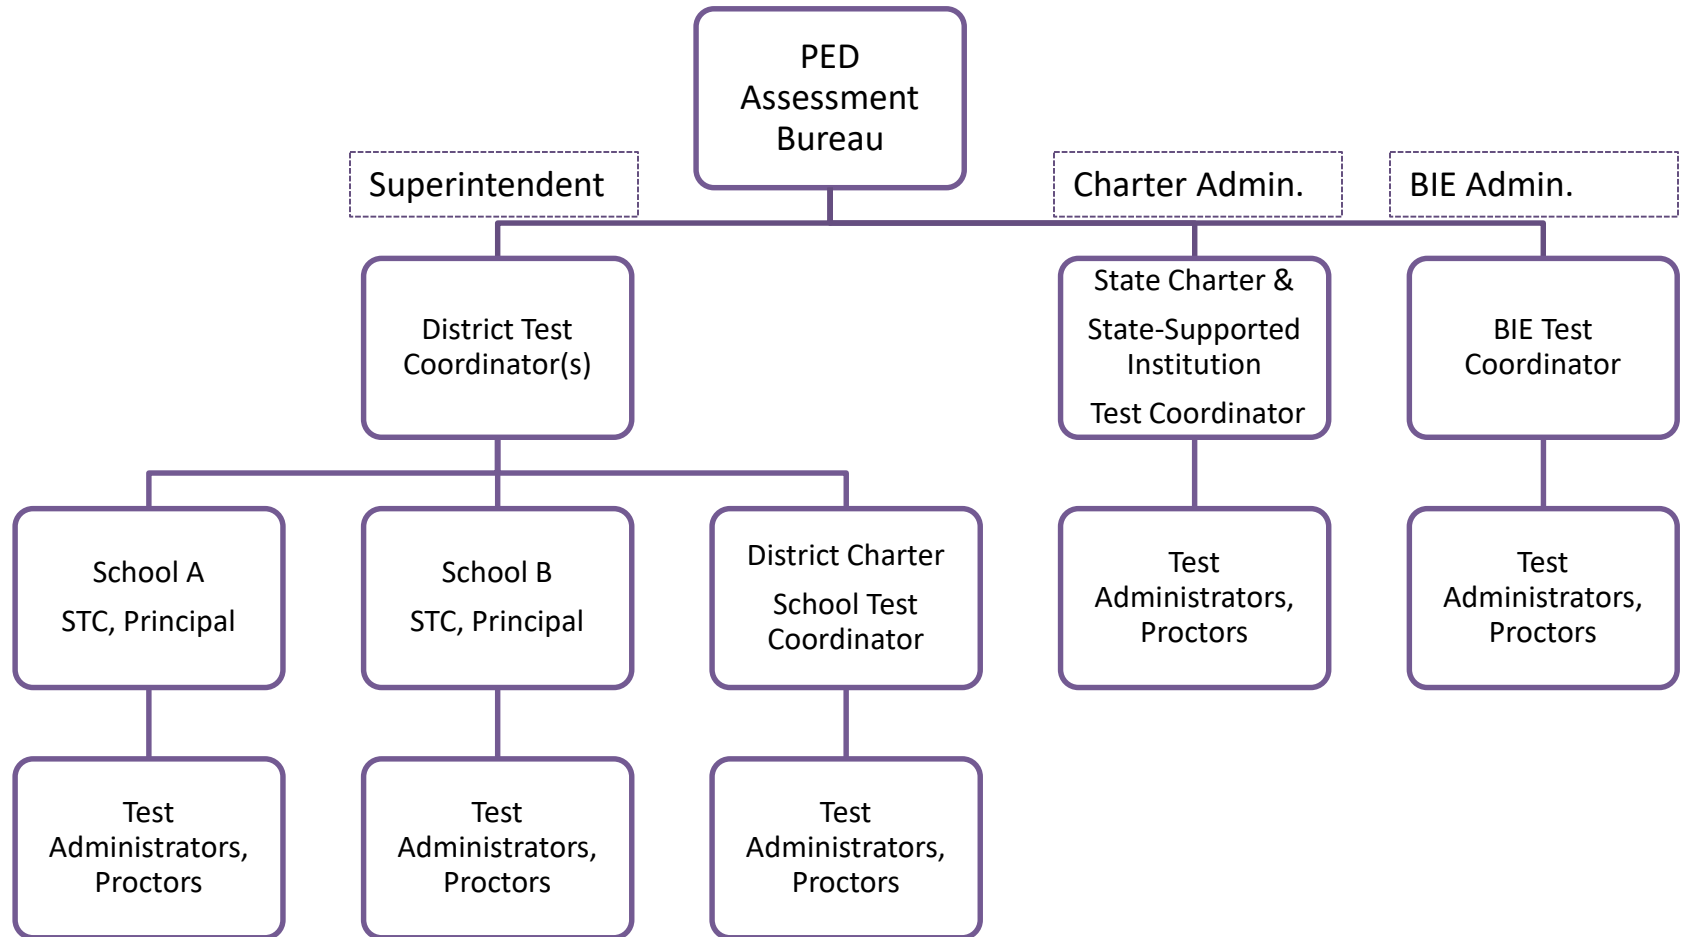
PED Assessment Bureau

Superintendent

Charter Admin.

BIE Admin.

District Test Coordinator(s)

State Charter &

State-Supported Institution

Test Coordinator

BIE Test Coordinator

School A

STC, Principal

School B

STC, Principal

District Charter

School Test Coordinator

Test Administrators, Proctors

Test Administrators, Proctors

Test Administrators, Proctors

Test Administrators, Proctors

Test Administrators, Proctors